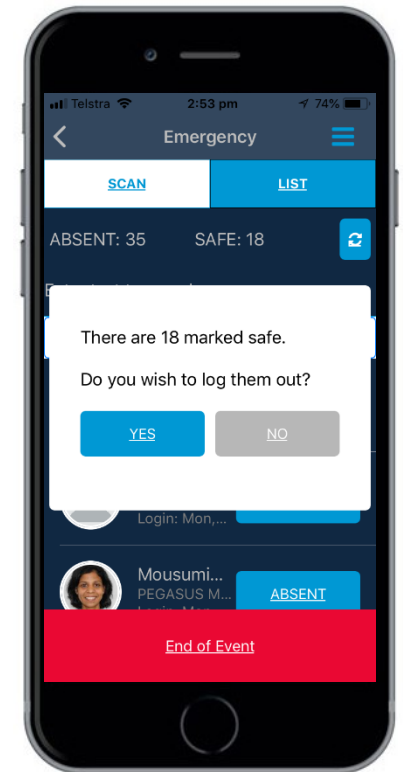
Telstra 2:53 pm 74%

Emergency

SCAN

LIST

ABSENT: 35 SAFE: 18

There are 18 marked safe.

Do you wish to log them out?

YES

NO

Login: Mon,...

Mousumi...
PEGASUS M...
Login: Mon,...

ABSENT

End of Event